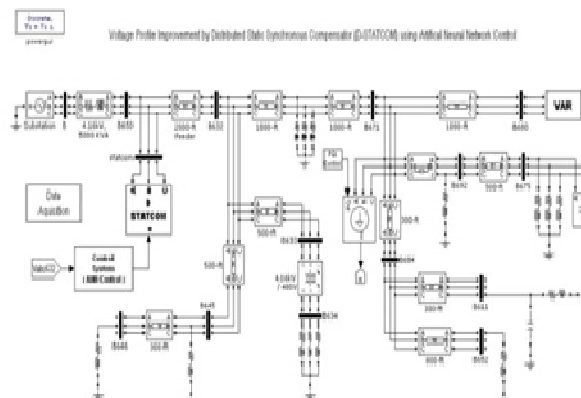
Discrete,
Ts = 5e-5 s.
powergui

Voltage Profile Improvement by Distributed Static Synchronous Compensator (D-STATCOM) using Artificial Neural Network Control

Substation
B650
2000 ft
B632
1000 ft
B671
1000 ft
B680
VAR
Data Aquisition
STATCOM
500 ft
Control of Systems (ANN Control)
B633
B634
B645
B646
500 ft
B692
500 ft
B675
B684
300 ft
B611
B652
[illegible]